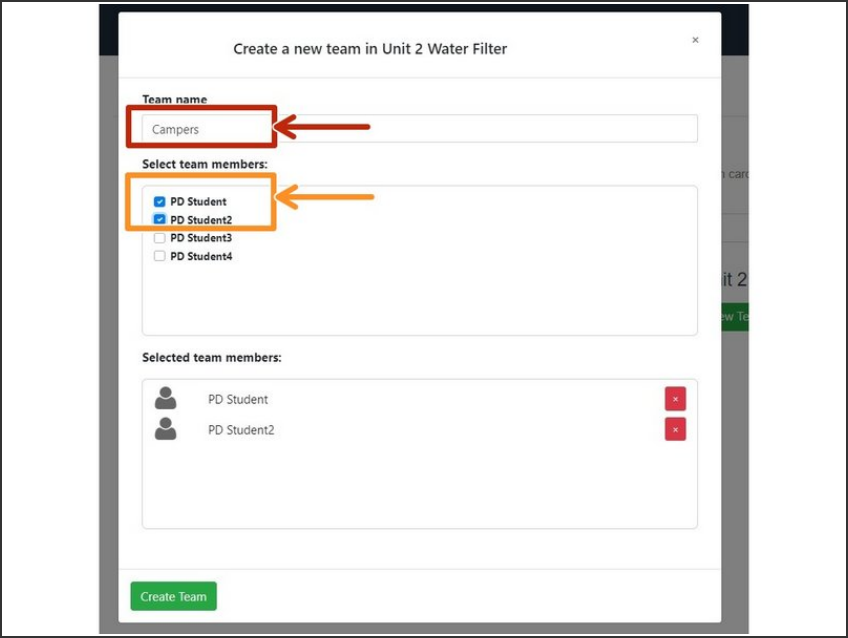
Create a new team in Unit 2 Water Filter

×

Team name

Campers

Select team members:

PD Student
PD Student2
PD Student3
PD Student4

Selected team members:

PD Student ×
PD Student2 ×

Create Team

n card

it 2

ew Te